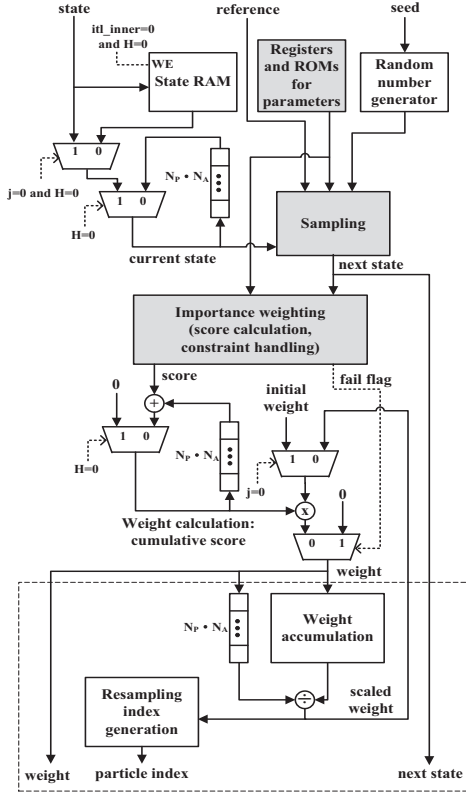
state
reference
seed
itl_inner=0 and H=0
WE
State RAM
Registers and ROMs for parameters
Random number generator
1 0
j=0 and H=0
1 0
$N_P \cdot N_A$
H=0
Sampling
current state
next state
Importance weighting (score calculation, constraint handling)
score
fail flag
0
+
initial weight
1 0
$N_P \cdot N_A$
H=0
1 0
j=0
x
0
Weight calculation: cumulative score
0 1
weight
$N_P \cdot N_A$
Weight accumulation
÷
scaled weight
Resampling index generation
weight
particle index
next state